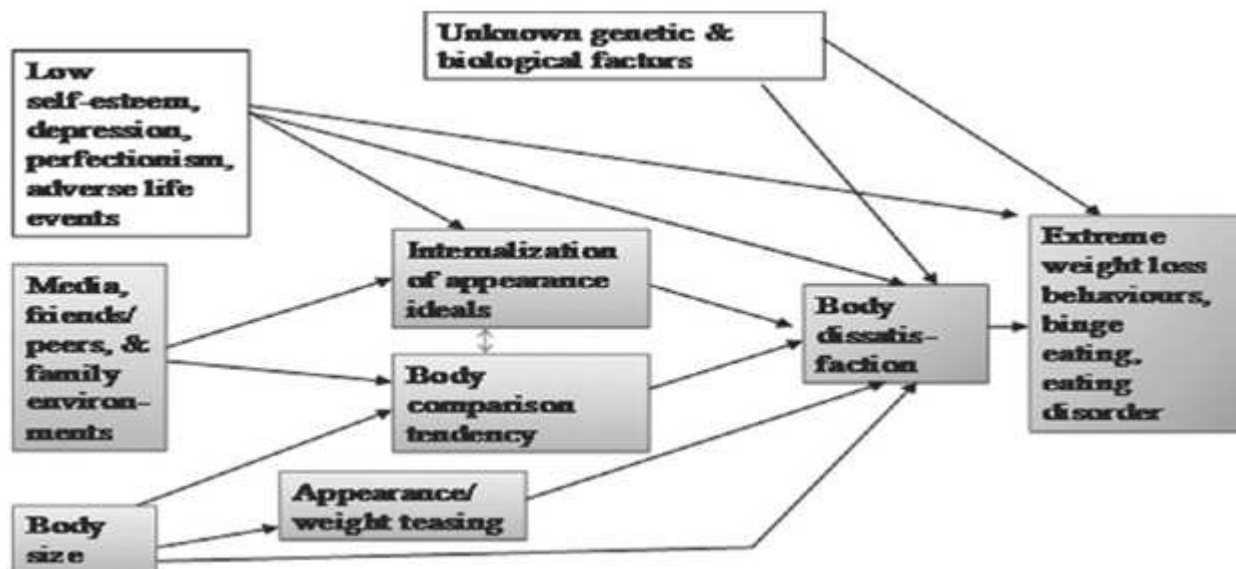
Unknown genetic & biological factors

Low self-esteem, depression, perfectionism, adverse life events

Media, friends/ peers, & family environments

Body size

Internalization of appearance ideals

Body comparison tendency

Appearance/ weight teasing

Body dissatisfaction

Extreme weight loss behaviours, binge eating, eating disorder